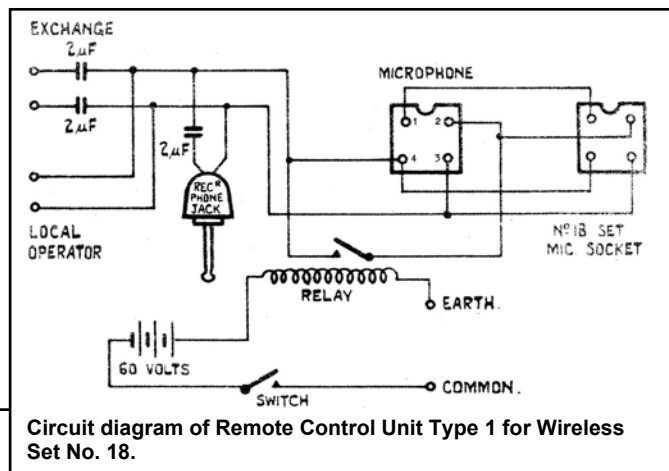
EXCHANGE
$2\mu F$
$2\mu F$
MICROPHONE
1 2
4 3
$2\mu F$
REC$^R$ PHONE JACK
LOCAL OPERATOR
N$^o$ 18 SET MIC. SOCKET
RELAY
EARTH.
60 VOLTS
SWITCH
COMMON.

Circuit diagram of Remote Control Unit Type 1 for Wireless Set No. 18.